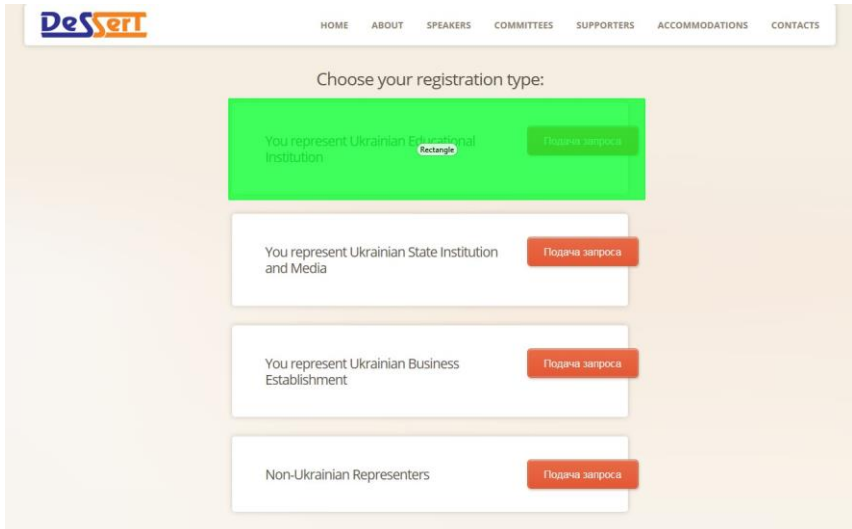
DeSSerT

HOME ABOUT SPEAKERS COMMITTEES SUPPORTERS ACCOMMODATIONS CONTACTS

Choose your registration type:

You represent Ukrainian Educational Institution

Rectangle

Подача запроса

You represent Ukrainian State Institution and Media

Подача запроса

You represent Ukrainian Business Establishment

Подача запроса

Non-Ukrainian Representers

Подача запроса